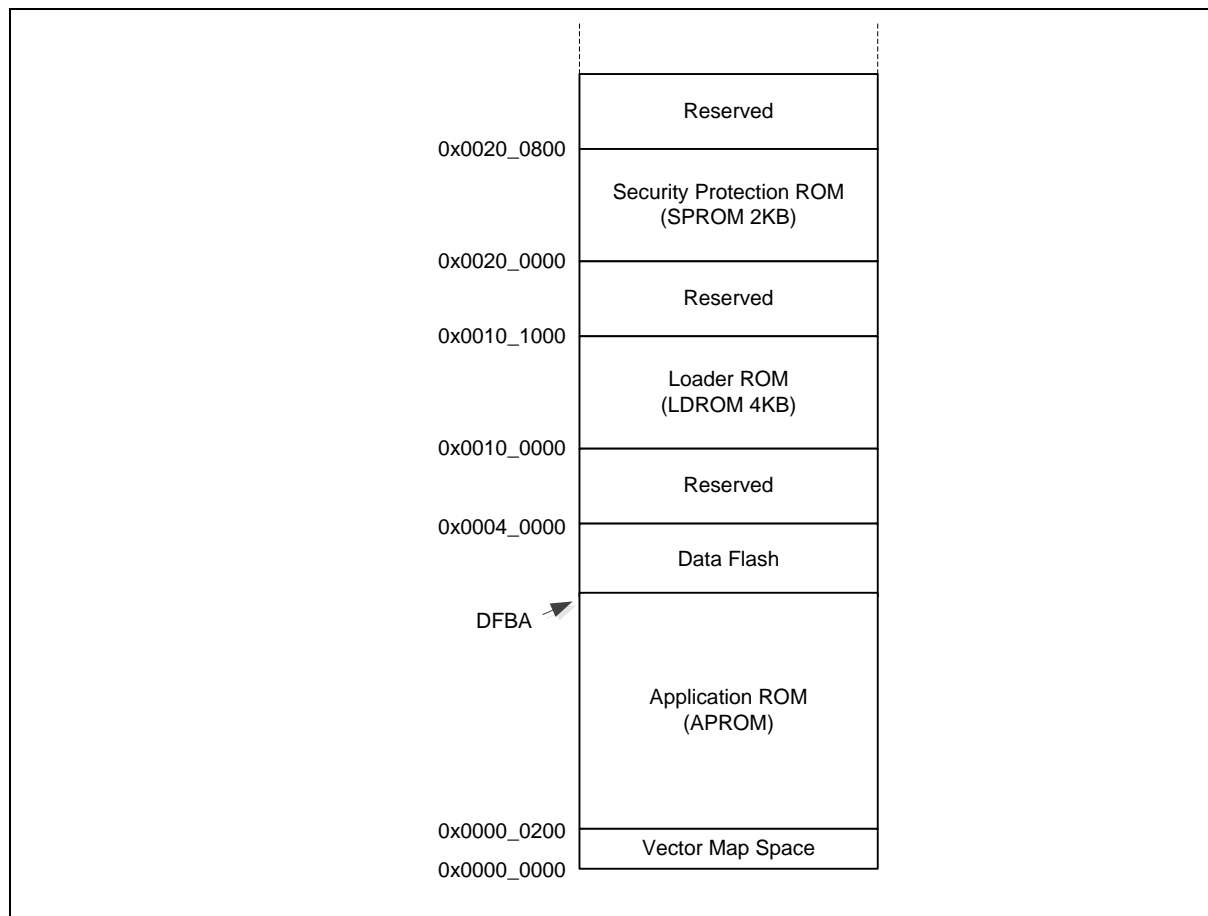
Reserved

0x0020_0800

Security Protection ROM
(SPROM 2KB)

0x0020_0000

Reserved

0x0010_1000

Loader ROM
(LDROM 4KB)

0x0010_0000

Reserved

0x0004_0000

Data Flash

DFBA

Application ROM
(APROM)

0x0000_0200

Vector Map Space

0x0000_0000